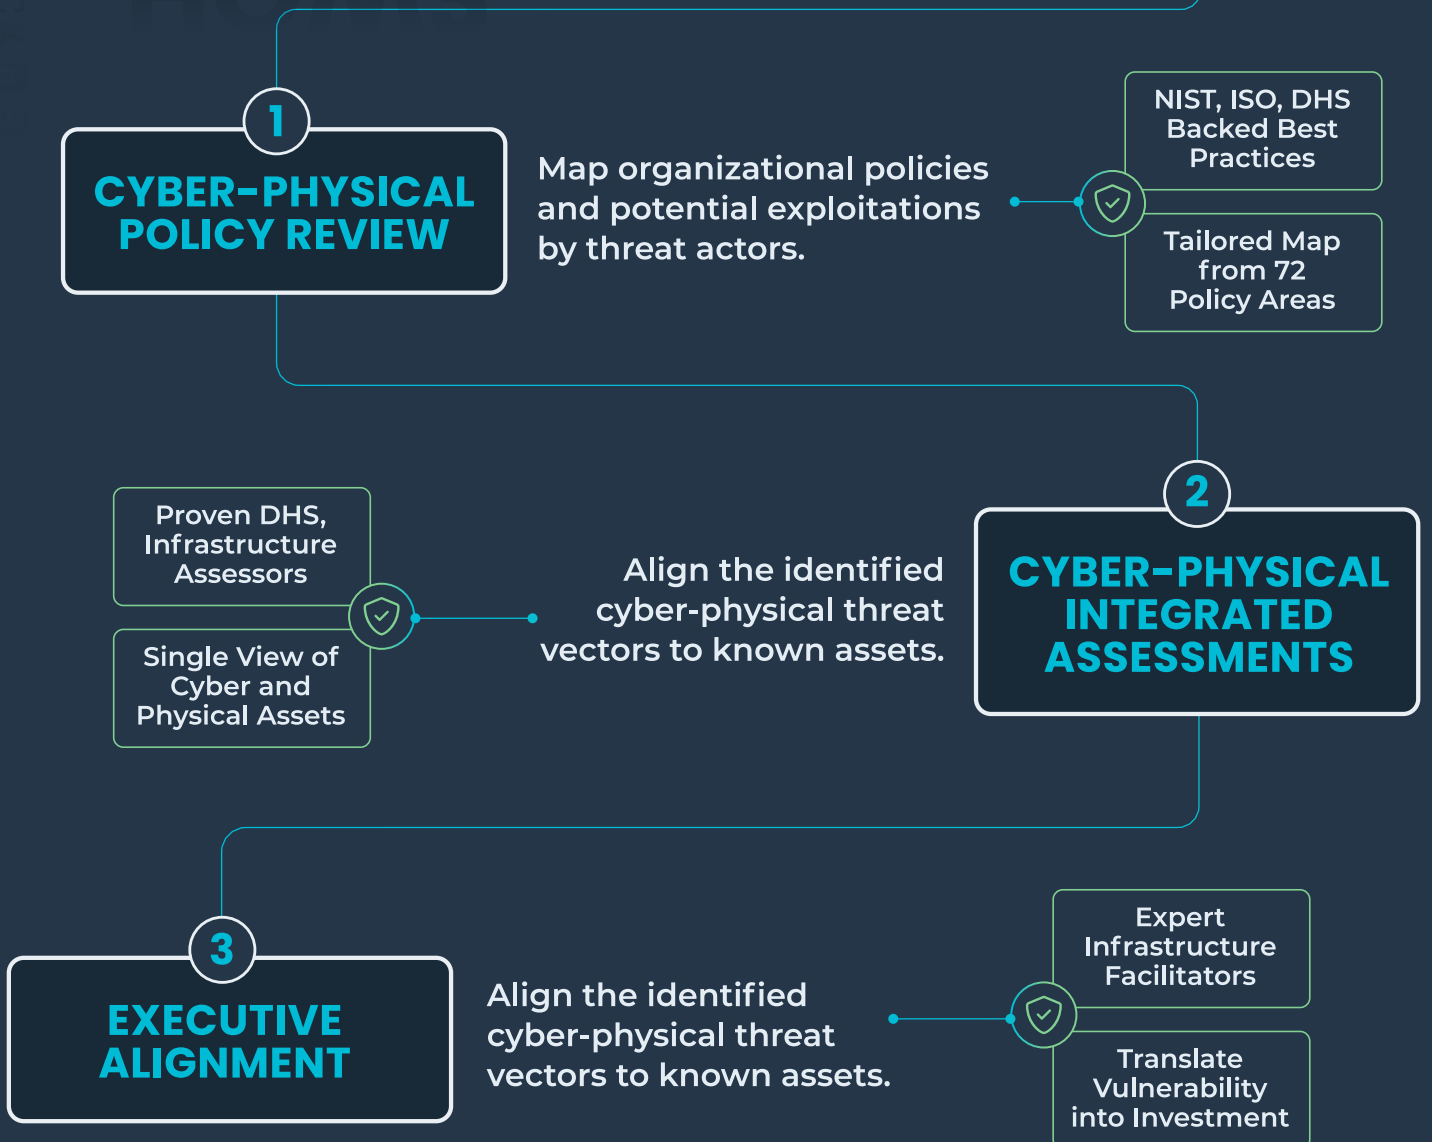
1

CYBER-PHYSICAL POLICY REVIEW

Map organizational policies and potential exploitations by threat actors.

NIST, ISO, DHS Backed Best Practices

Tailored Map from 72 Policy Areas

Proven DHS, Infrastructure Assessors

Single View of Cyber and Physical Assets

Align the identified cyber-physical threat vectors to known assets.

2

CYBER-PHYSICAL INTEGRATED ASSESSMENTS

3

EXECUTIVE ALIGNMENT

Align the identified cyber-physical threat vectors to known assets.

Expert Infrastructure Facilitators

Translate Vulnerability into Investment